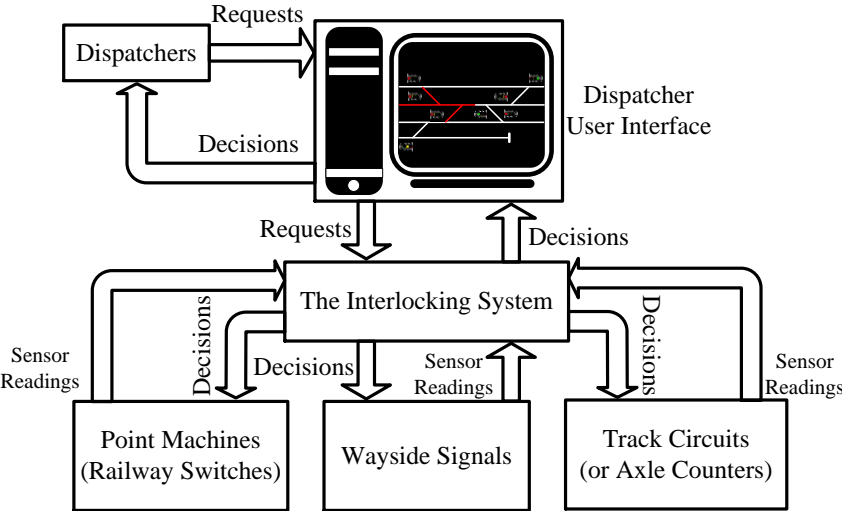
Dispatchers

Requests

Decisions

Dispatcher User Interface

Requests

Decisions

The Interlocking System

Decisions

Decisions

Decisions

Sensor Readings

Sensor Readings

Sensor Readings

Point Machines (Railway Switches)

Wayside Signals

Track Circuits (or Axle Counters)